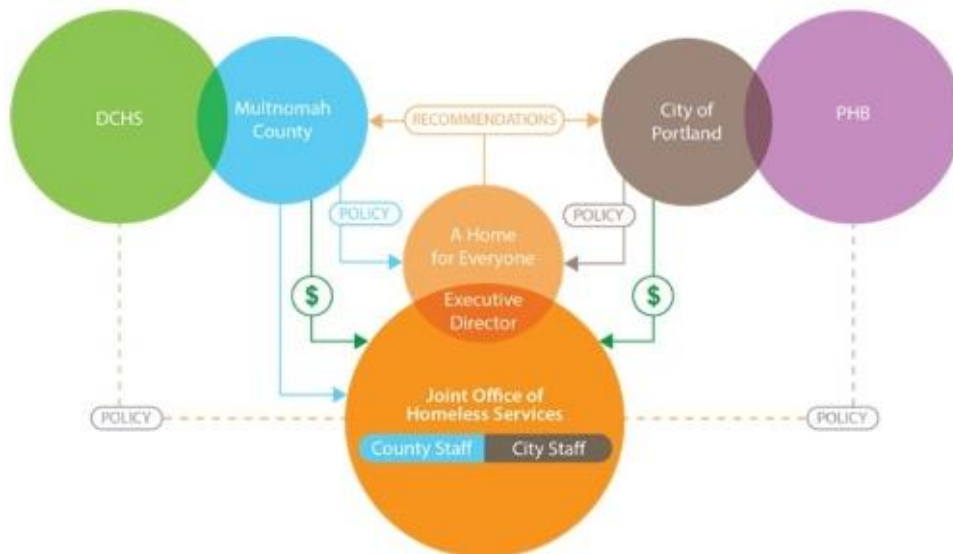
DCHS

Multnomah County

RECOMMENDATIONS

City of Portland

PHB

POLICY

POLICY

A Home for Everyone

$

$

Executive Director

POLICY

Joint Office of Homeless Services

County Staff

City Staff

POLICY